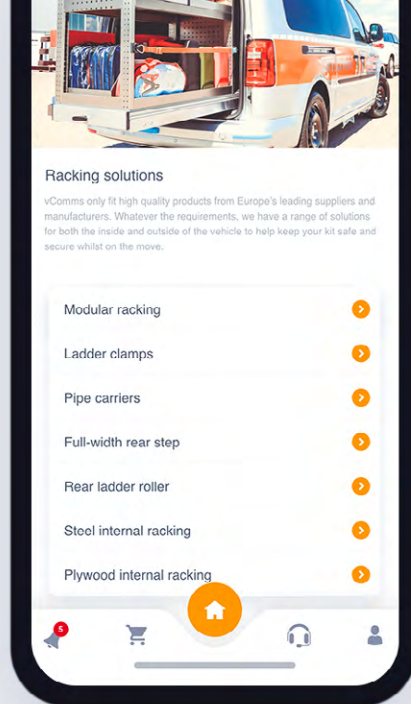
Racking solutions

vComms only fit high quality products from Europe's leading suppliers and manufacturers. Whatever the requirements, we have a range of solutions for both the inside and outside of the vehicle to help keep your kit safe and secure whilst on the move.

Modular racking

Ladder clamps

Pipe carriers

Full-width rear step

Rear ladder roller

Steel internal racking

Plywood internal racking

5